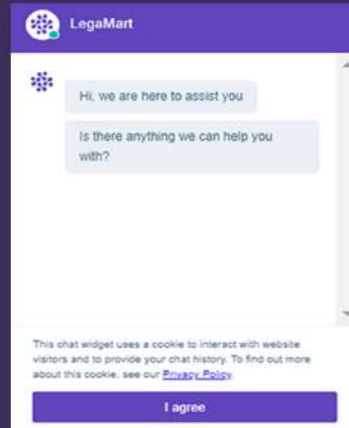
LegaMart

Hi, we are here to assist you

Is there anything we can help you with?

This chat widget uses a cookie to interact with website visitors and to provide your chat history. To find out more about this cookie, see our Privacy Policy.

I agree